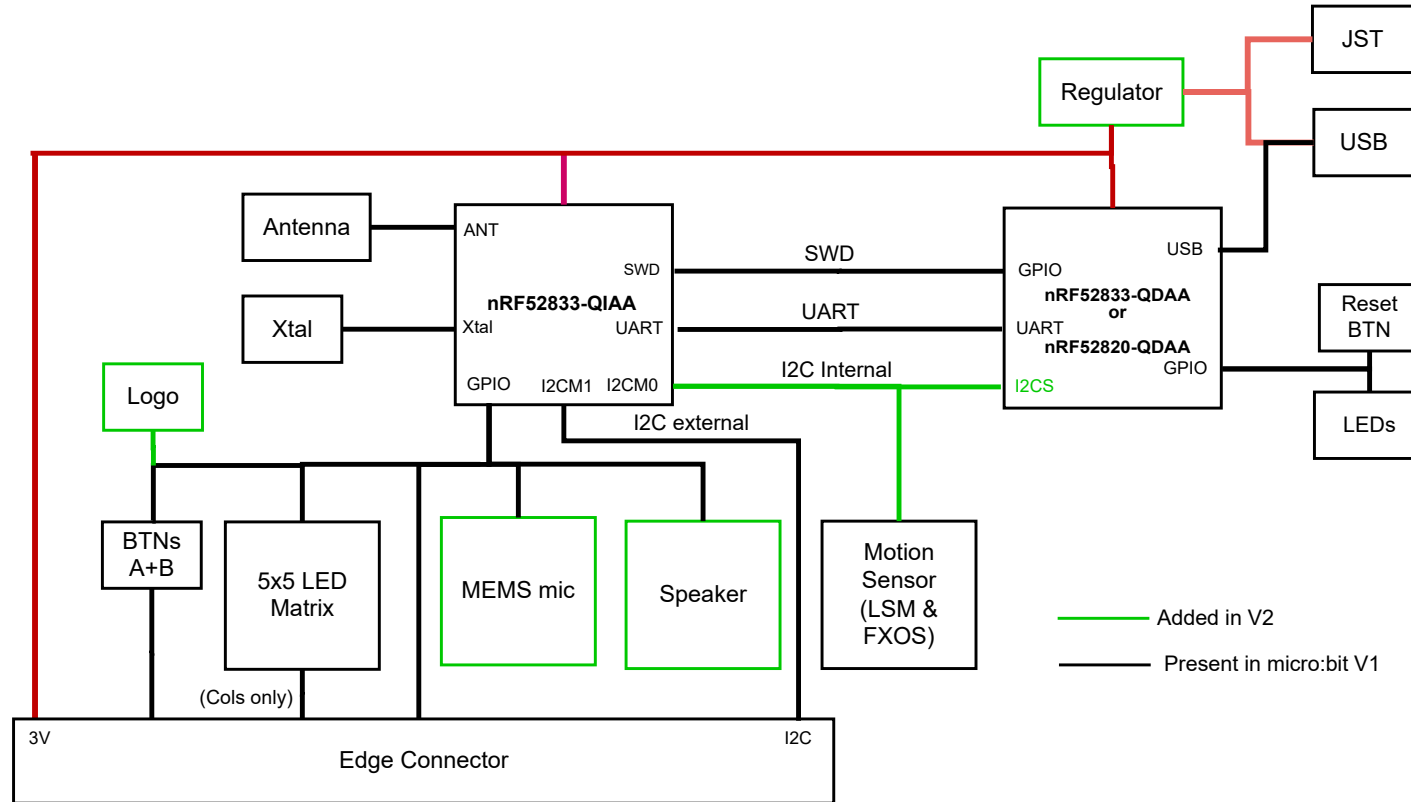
JST

Regulator

USB

Antenna

ANT

SWD

nRF52833-QIAA

Xtal

Xtal

UART

GPIO

I2CM1

I2CM0

SWD

UART

I2C Internal

I2C external

GPIO

USB

nRF52833-QDAA
or
nRF52820-QDAA

UART

I2CS

GPIO

Reset BTN

LEDs

Logo

BTNs A+B

5x5 LED Matrix

MEMS mic

Speaker

Motion Sensor (LSM & FXOS)

Added in V2

Present in micro:bit V1

(Cols only)

3V

Edge Connector

I2C